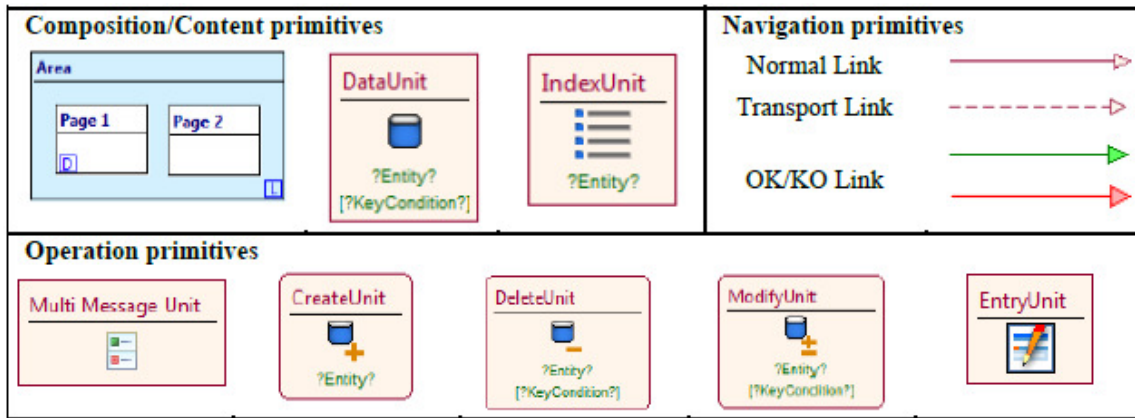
Composition/Content primitives

Area

Page 1

D

Page 2

L

DataUnit

?Entity?
[?KeyCondition?]

IndexUnit

?Entity?

Navigation primitives

Normal Link

Transport Link

OK/KO Link

Operation primitives

Multi Message Unit

CreateUnit

?Entity?

DeleteUnit

?Entity?
[?KeyCondition?]

ModifyUnit

?Entity?
[?KeyCondition?]

EntryUnit